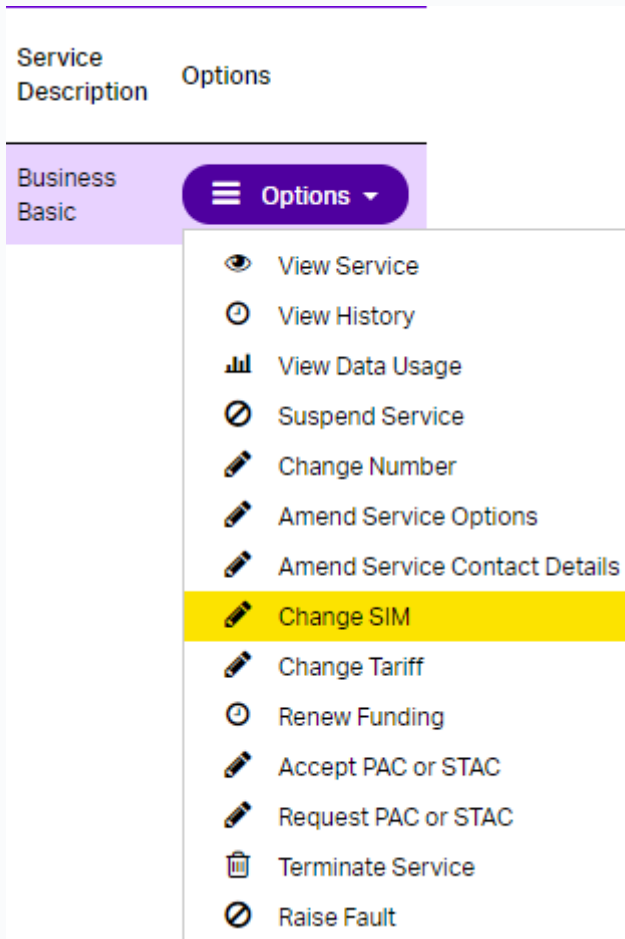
| Service Description | Options |
|---|---|
| Business Basic | Options |

View Service
View History
View Data Usage
Suspend Service
Change Number
Amend Service Options
Amend Service Contact Details
Change SIM
Change Tariff
Renew Funding
Accept PAC or STAC
Request PAC or STAC
Terminate Service
Raise Fault